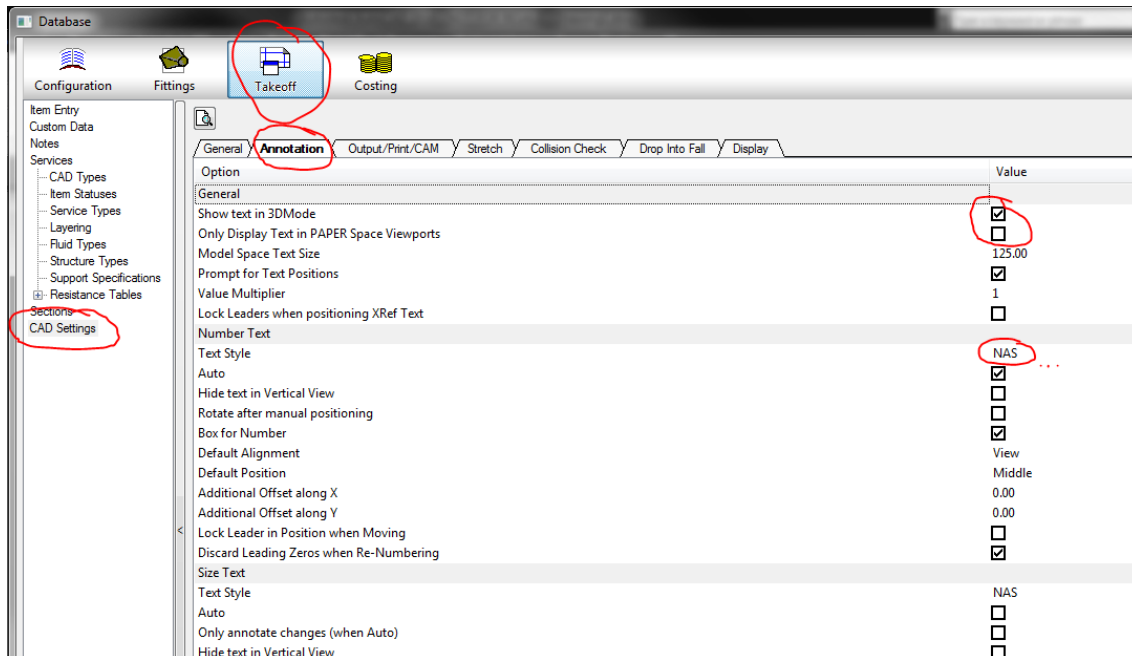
Database

Configuration
Fittings
Takeoff
Costing

Item Entry
Custom Data
Notes
Services
CAD Types
Item Statuses
Service Types
Layering
Fluid Types
Structure Types
Support Specifications
Resistance Tables
Sections
CAD Settings

General | Annotation | Output/Print/CAM | Stretch | Collision Check | Drop Into Fall | Display

| Option | Value |
|---|---|
| General | |
| Show text in 3DMode | ☑ |
| Only Display Text in PAPER Space Viewports | ☐ |
| Model Space Text Size | 125.00 |
| Prompt for Text Positions | ☑ |
| Value Multiplier | 1 |
| Lock Leaders when positioning XRef Text | ☐ |
| Number Text | |
| Text Style | NAS |
| Auto | ☑ |
| Hide text in Vertical View | ☐ |
| Rotate after manual positioning | ☐ |
| Box for Number | ☑ |
| Default Alignment | View |
| Default Position | Middle |
| Additional Offset along X | 0.00 |
| Additional Offset along Y | 0.00 |
| Lock Leader in Position when Moving | ☐ |
| Discard Leading Zeros when Re-Numbering | ☑ |
| Size Text | |
| Text Style | NAS |
| Auto | ☐ |
| Only annotate changes (when Auto) | ☐ |
| Hide text in Vertical View | ☐ |